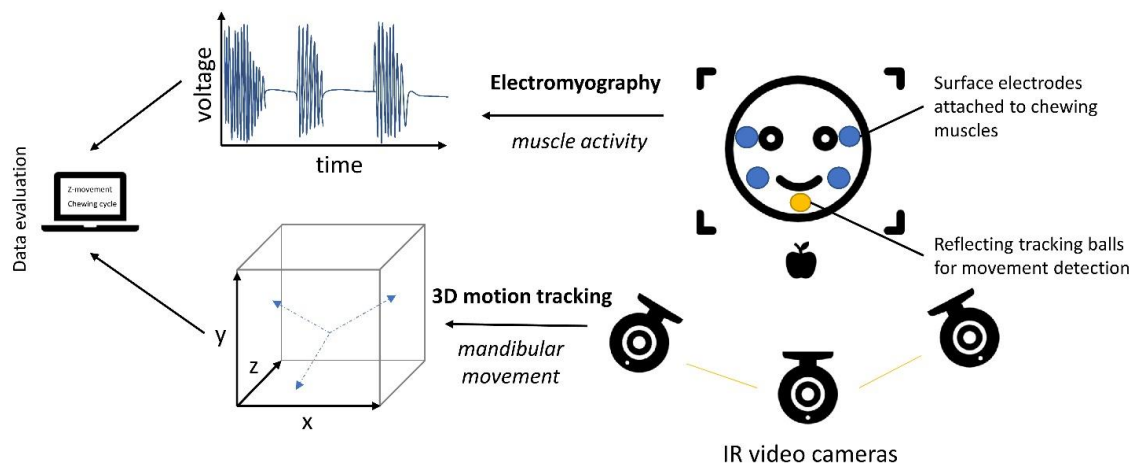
voltage
time
Electromyography
muscle activity
Surface electrodes attached to chewing muscles
Data evaluation
Z-movement
Chewing cycle
Reflecting tracking balls for movement detection
3D motion tracking
mandibular movement
y
z
x
IR video cameras